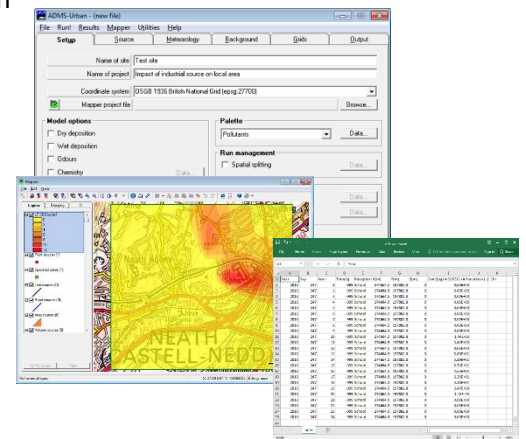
ADMS-Urban - (new file)

File Run! Results Mapper Utilities Help

Setup | Source | Meteorology | Background | Grids | Output

Name of site: Test site

Name of project: Impact of industrial source on local area

Coordinate system: OSGB 1936 British National Grid (epsg:27700)

Mapper project file | Browse...

Model options
Dry deposition
Wet deposition
Odours
Chemistry
Data...

Palette
Pollutants | Data...

Run management
Spatial splitting | Data...

Data...
Data...

Mapper

Neath Abbey

NEATH
CASTELL-NEDD

Neath

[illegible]